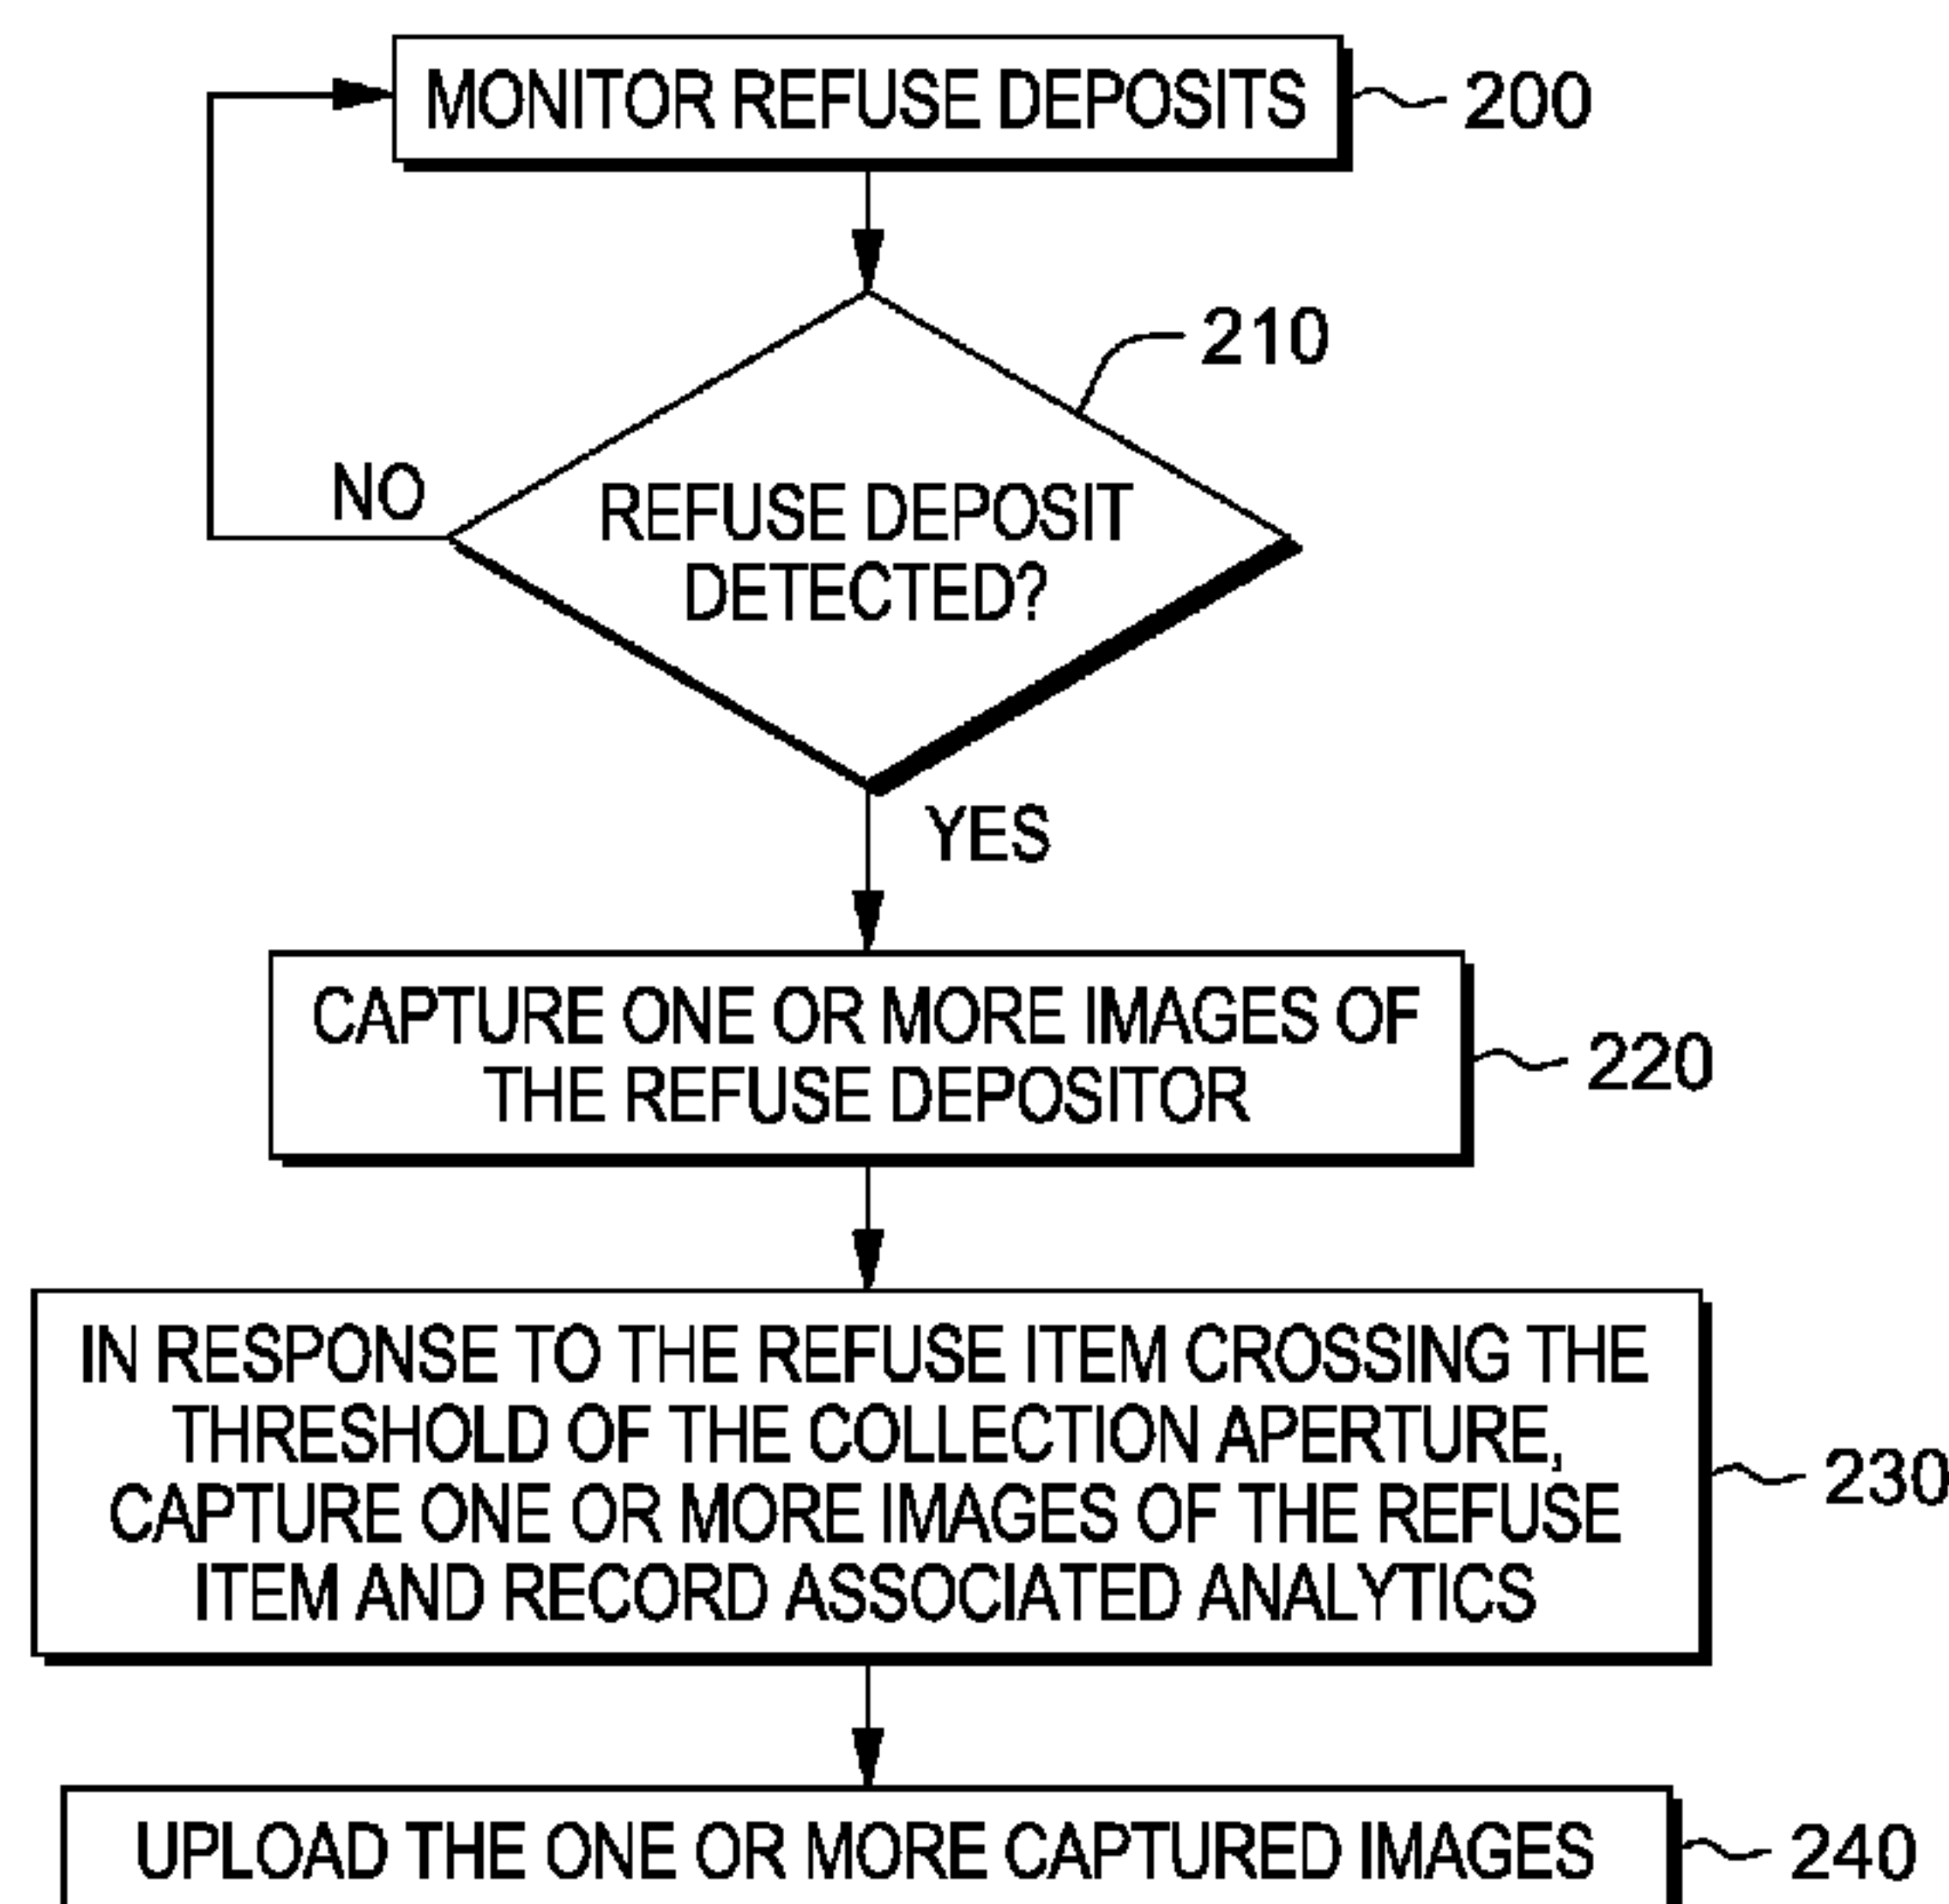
MONITOR REFUSE DEPOSITS
200

210
REFUSE DEPOSIT DETECTED?
NO
YES

CAPTURE ONE OR MORE IMAGES OF THE REFUSE DEPOSITOR
220

IN RESPONSE TO THE REFUSE ITEM CROSSING THE THRESHOLD OF THE COLLECTION APERTURE, CAPTURE ONE OR MORE IMAGES OF THE REFUSE ITEM AND RECORD ASSOCIATED ANALYTICS
230

UPLOAD THE ONE OR MORE CAPTURED IMAGES
240